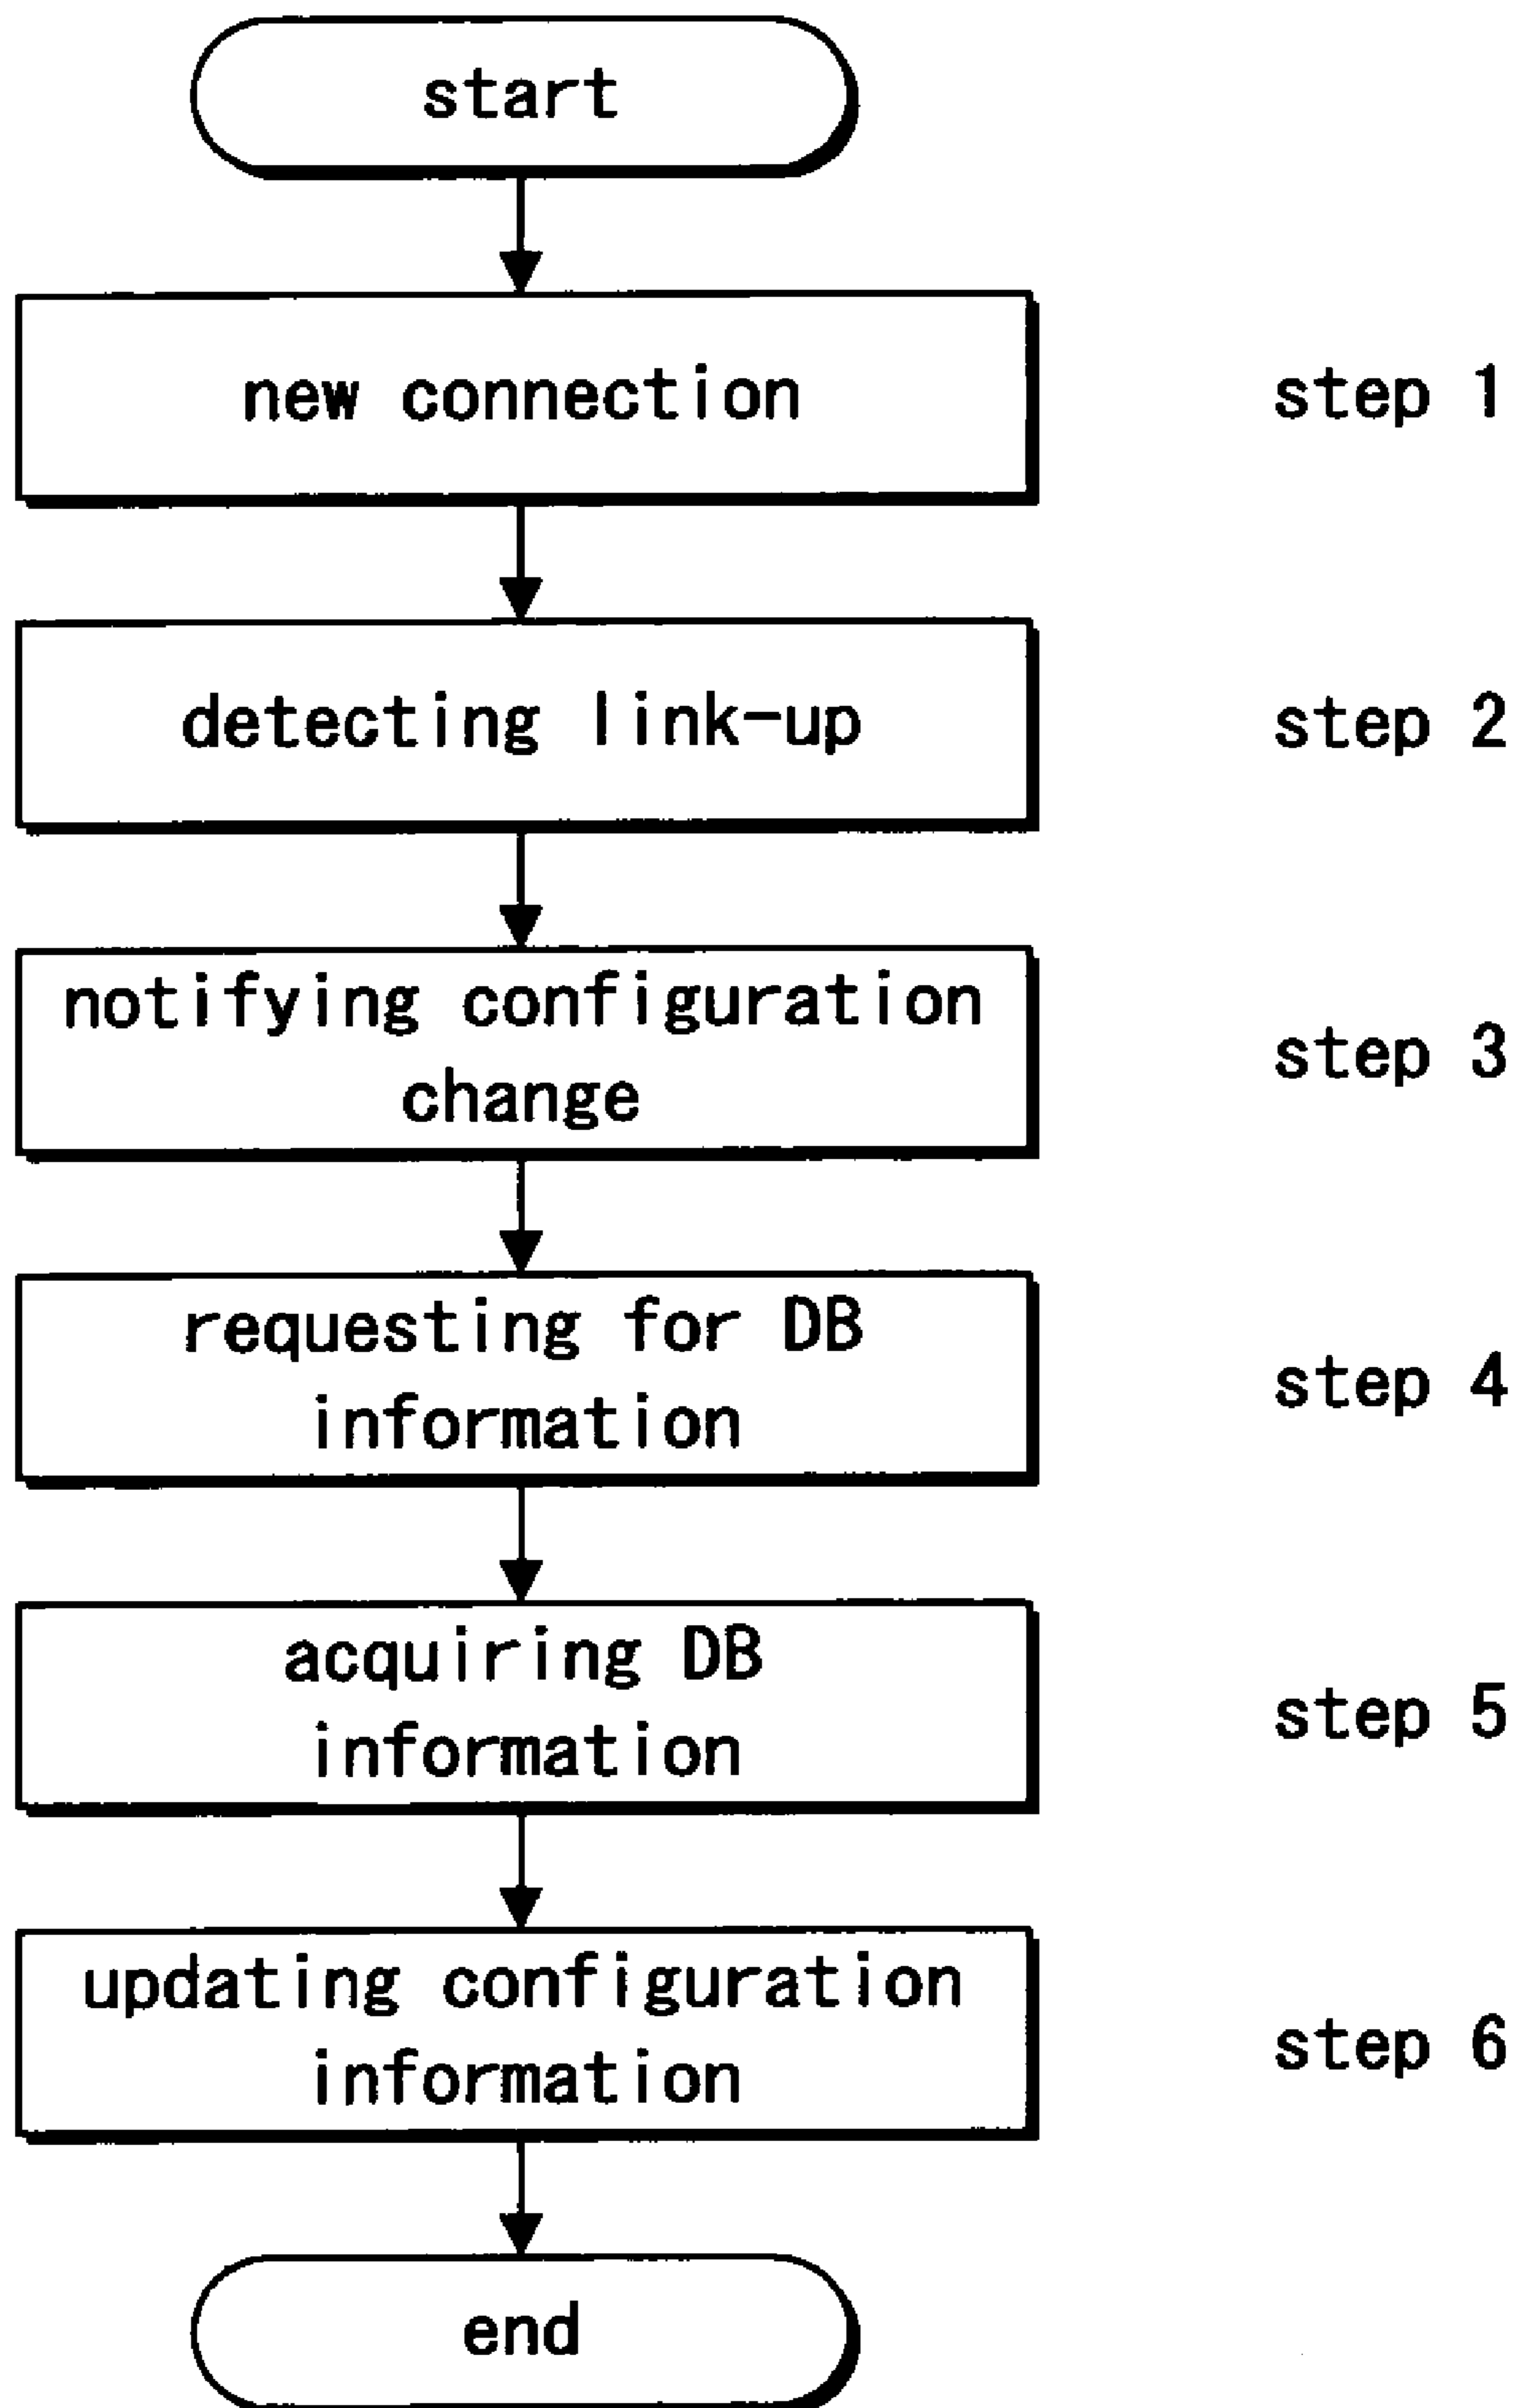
start

new connection

step 1

detecting link-up

step 2

notifying configuration change

step 3

requesting for DB information

step 4

acquiring DB information

step 5

updating configuration information

step 6

end